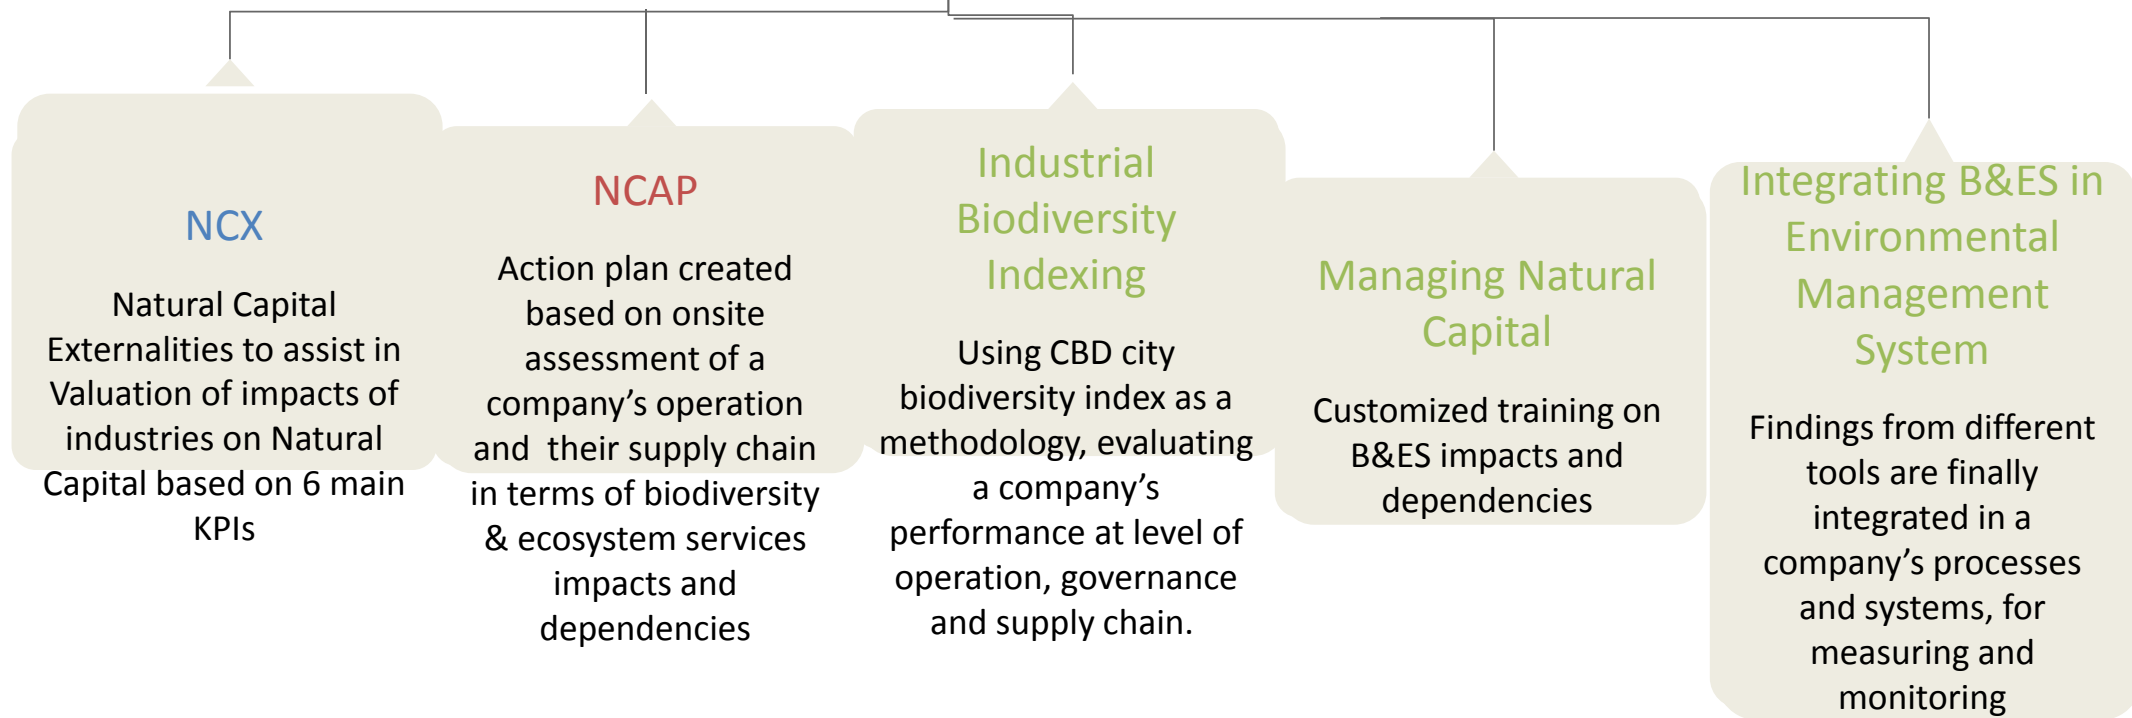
NCX

Natural Capital Externalities to assist in Valuation of impacts of industries on Natural Capital based on 6 main KPIs

NCAP

Action plan created based on onsite assessment of a company's operation and their supply chain in terms of biodiversity & ecosystem services impacts and dependencies

Industrial Biodiversity Indexing

Using CBD city biodiversity index as a methodology, evaluating a company's performance at level of operation, governance and supply chain.

Managing Natural Capital

Customized training on B&ES impacts and dependencies

Integrating B&ES in Environmental Management System

Findings from different tools are finally integrated in a company's processes and systems, for measuring and monitoring